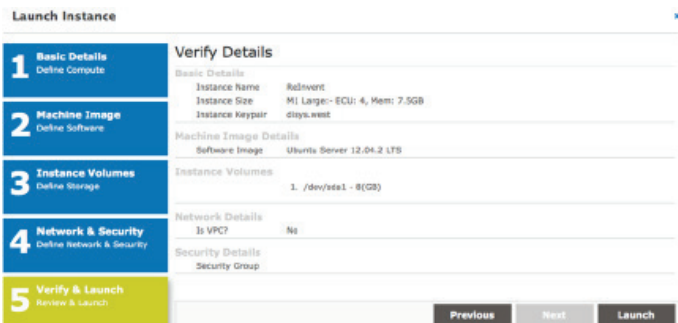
Launch Instance

×

1 Basic Details
Define Compute

2 Machine Image
Define Software

3 Instance Volumes
Define Storage

4 Network & Security
Define Network & Security

5 Verify & Launch
Review & Launch

Verify Details

Basic Details

| | |
|---|---|
| Instance Name | ReInvent |
| Instance Size | M1 Large:- ECU: 4, Mem: 7.5GB |
| Instance Keypair | dssys.west |

Machine Image Details

| | |
|---|---|
| Software Image | Ubuntu Server 12.04.2 LTS |

Instance Volumes

1. /dev/sda1 - 8(GB)

Network Details

| | |
|---|---|
| Is VPC? | No |

Security Details

Security Group

Previous Next Launch